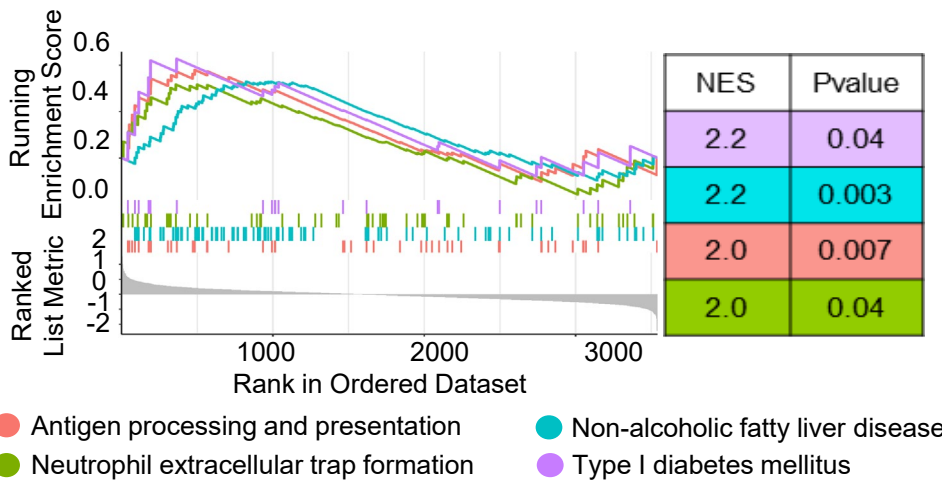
Running Enrichment Score

0.6
0.4
0.2
0.0

Ranked List Metric

2
1
0
-1
-2

1000
2000
3000

Rank in Ordered Dataset

| NES | Pvalue |
|---|---|
| 2.2 | 0.04 |
| 2.2 | 0.003 |
| 2.0 | 0.007 |
| 2.0 | 0.04 |

Antigen processing and presentation
Neutrophil extracellular trap formation
Non-alcoholic fatty liver disease
Type I diabetes mellitus